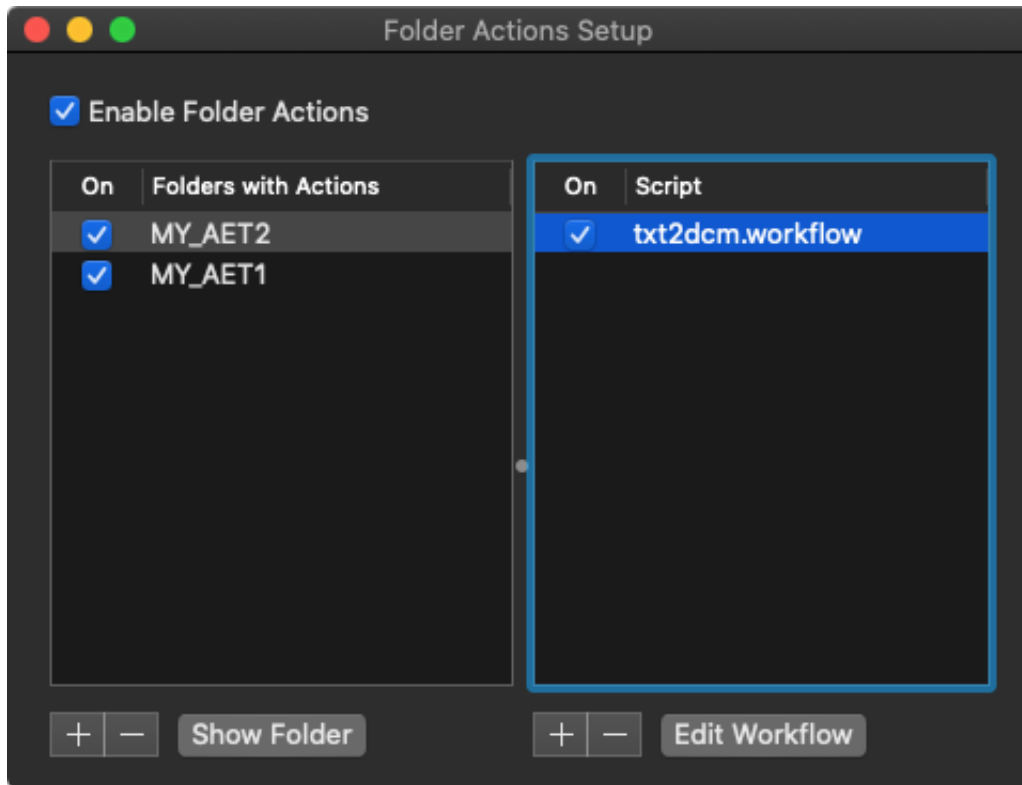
Folder Actions Setup

Enable Folder Actions

| On | Folders with Actions |
|---|---|
| ✓ | MY_AET2 |
| ✓ | MY_AET1 |

| On | Script |
|---|---|
| ✓ | txt2dcm.workflow |

+ − Show Folder

+ − Edit Workflow